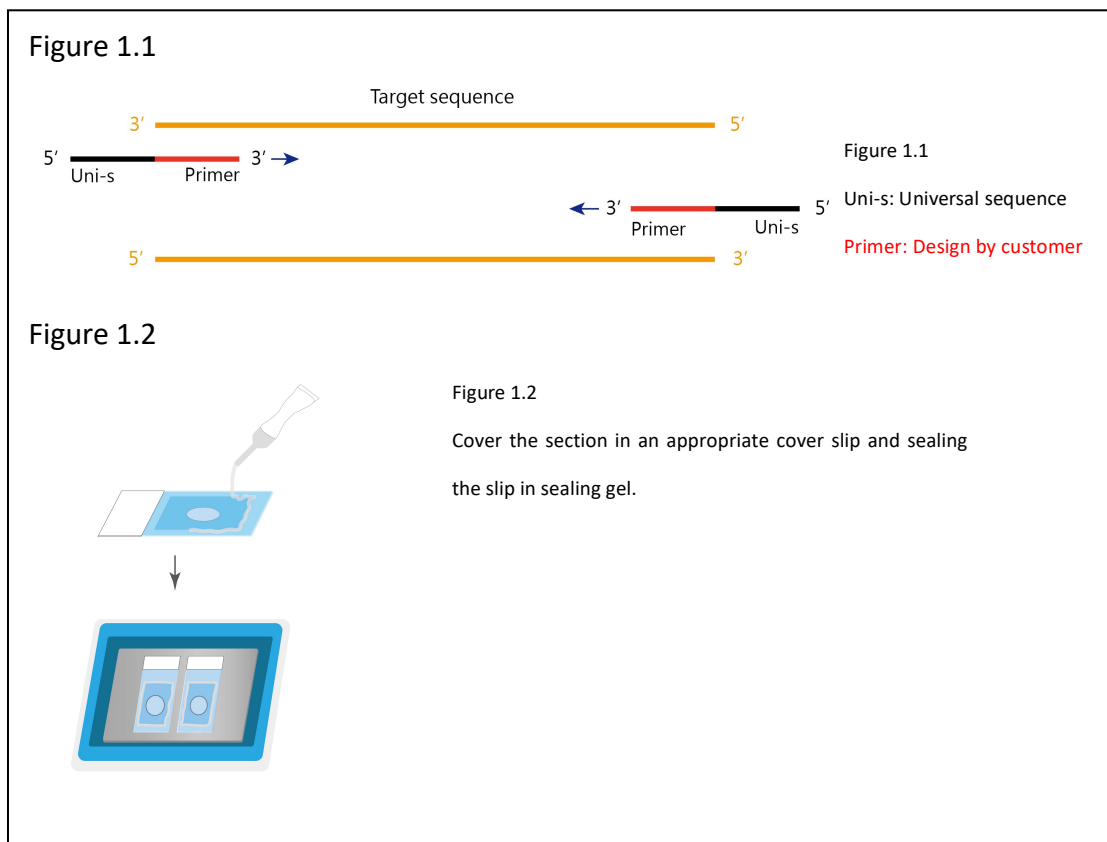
Figure 1.1

Target sequence

3′ 5′

5′ 3′

Uni-s Primer

3′ 5′

Primer Uni-s

5′ 3′

Figure 1.1

Uni-s: Universal sequence

Primer: Design by customer

Figure 1.2

Figure 1.2

Cover the section in an appropriate cover slip and sealing the slip in sealing gel.